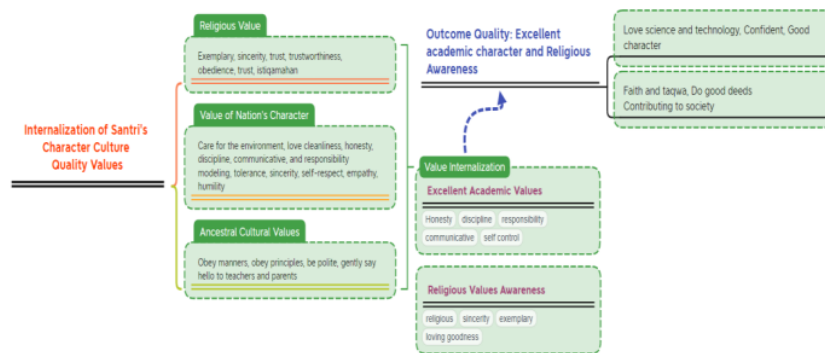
Internalization of Santri's Character Culture Quality Values

Religious Value

Exemplary, sincerity, trust, trustworthiness, obedience, trust, istiqamahan

Value of Nation's Character

Care for the environment, love cleanliness, honesty, discipline, communicative, and responsibility modeling, tolerance, sincerity, self-respect, empathy, humility

Ancestral Cultural Values

Obey manners, obey principles, be polite, gently say hello to teachers and parents

Outcome Quality: Excellent academic character and Religious Awareness

Love science and technology, Confident, Good character

Faith and taqwa, Do good deeds Contributing to society

Value Internalization

Excellent Academic Values

Honesty discipline responsibility communicative self control

Religious Values Awareness

religious sincerity exemplary loving goodness